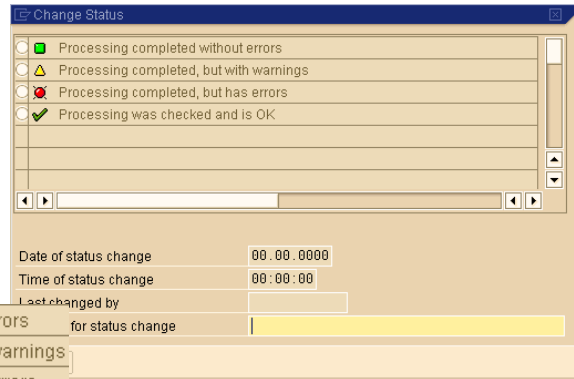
Change Status

Processing completed without errors
Processing completed, but with warnings
Processing completed, but has errors
Processing was checked and is OK

Date of status change 00.00.0000
Time of status change 00:00:00
Last changed by
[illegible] for status change

rors
varnings